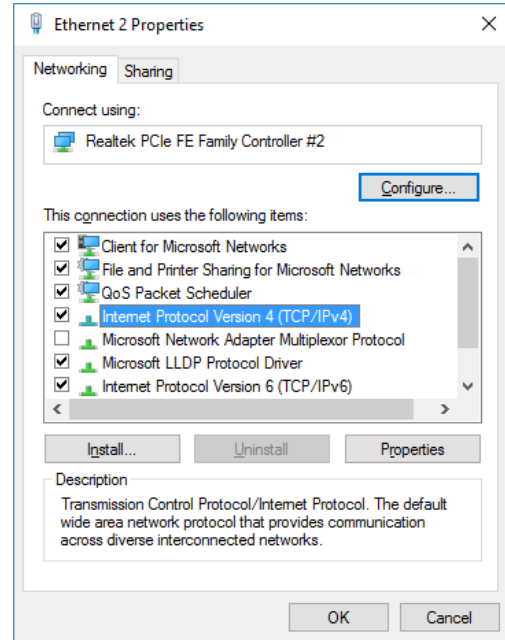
Ethernet 2 Properties

Networking Sharing

Connect using:

Realtek PCIe FE Family Controller #2

Configure...

This connection uses the following items:

Client for Microsoft Networks
File and Printer Sharing for Microsoft Networks
QoS Packet Scheduler
Internet Protocol Version 4 (TCP/IPv4)
Microsoft Network Adapter Multiplexor Protocol
Microsoft LLDP Protocol Driver
Internet Protocol Version 6 (TCP/IPv6)

Install... Uninstall Properties

Description

Transmission Control Protocol/Internet Protocol. The default wide area network protocol that provides communication across diverse interconnected networks.

OK Cancel